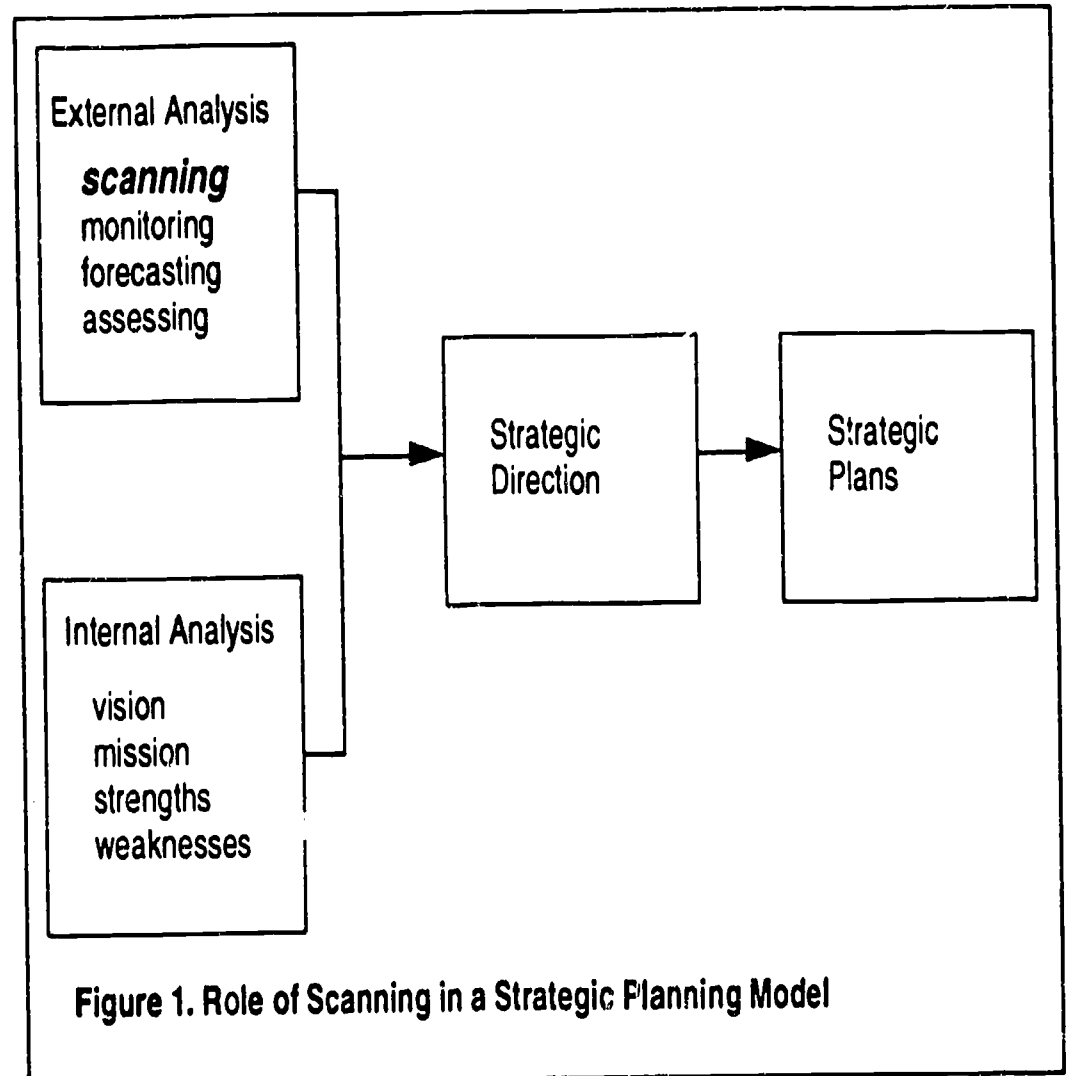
External Analysis
scanning
monitoring
forecasting
assessing

Internal Analysis
vision
mission
strengths
weaknesses

Strategic Direction

Strategic Plans

Figure 1. Role of Scanning in a Strategic Planning Model